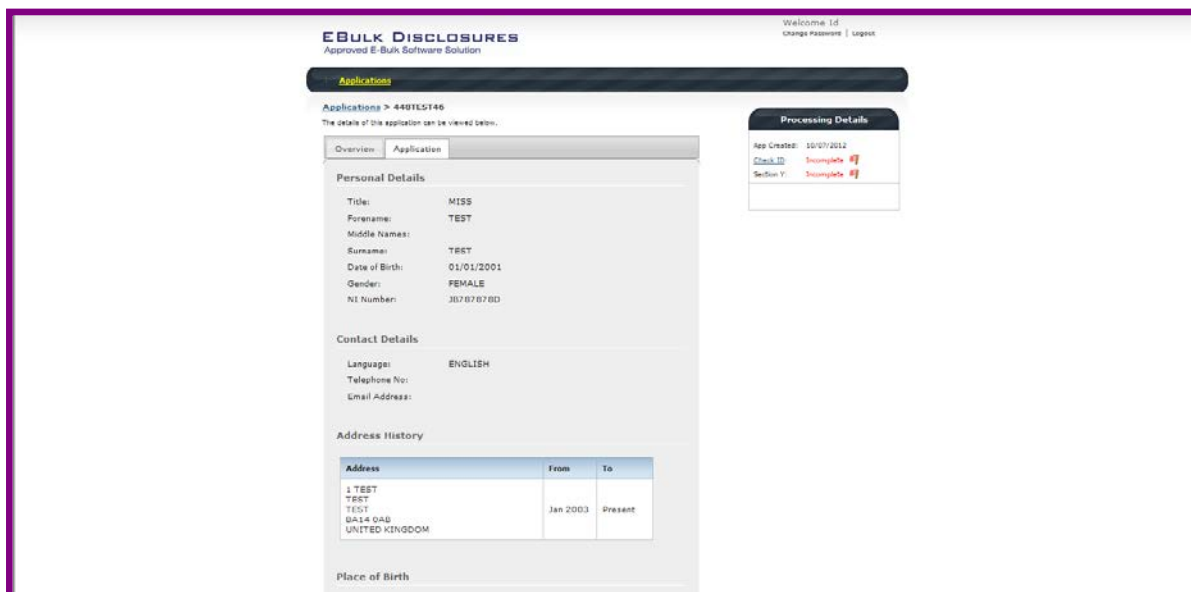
EBULK DISCLOSURES
Approved E-Bulk Software Solution

Welcome Id
Change Password | Logout

Applications

Applications > 440TEST46

The details of this application can be viewed below.

Overview | Application

Personal Details

Title: MISS
Forename: TEST
Middle Names:
Surname: TEST
Date of Birth: 01/01/2001
Gender: FEMALE
NI Number: JB787878D

Contact Details

Language: ENGLISH
Telephone No:
Email Address:

Address History

| Address | From | To |
|---|---|---|
| 1 TEST TEST TEST BA14 0AB UNITED KINGDOM | Jan 2003 | Present |

Place of Birth

Processing Details

App Created: 10/07/2012
Check ID: Incomplete
Section Y: Incomplete